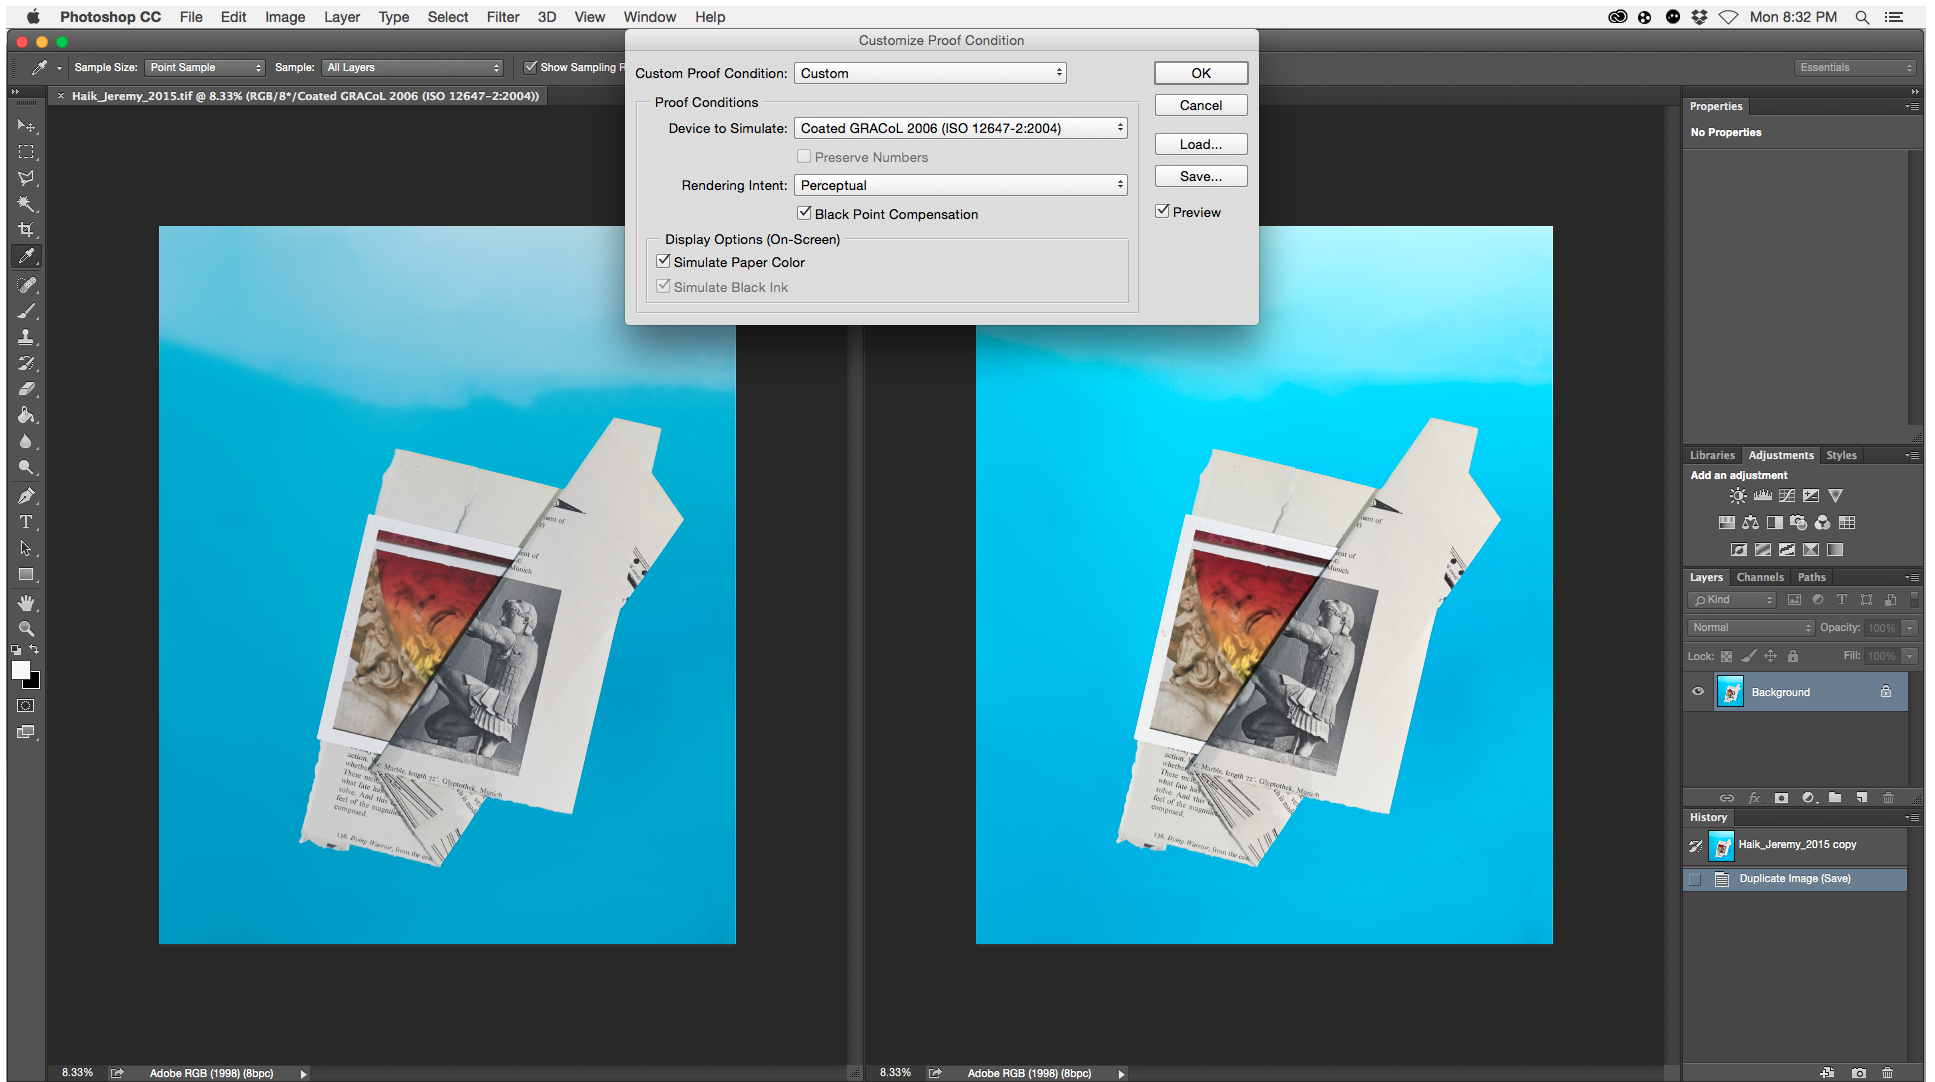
Photoshop CC File Edit Image Layer Type Select Filter 3D View Window Help

Mon 8:32 PM

Sample Size: Point Sample Sample: All Layers Show Sampling R

Essentials

Haik_Jeremy_2015.tif @ 8.33% (RGB/8*/Coated GRACoL 2006 (ISO 12647-2:2004))

Customize Proof Condition

Custom Proof Condition: Custom

Proof Conditions

Device to Simulate: Coated GRACoL 2006 (ISO 12647-2:2004)

Preserve Numbers

Rendering Intent: Perceptual

Black Point Compensation

Display Options (On-Screen)

Simulate Paper Color

Simulate Black Ink

OK

Cancel

Load...

Save...

Preview

Properties

No Properties

Libraries Adjustments Styles

Add an adjustment

Layers Channels Paths

Kind

Normal Opacity: 100%

Lock: Fill: 100%

Background

History

Haik_Jeremy_2015 copy

Duplicate Image (Save)

8.33% Adobe RGB (1998) (8bpc)

8.33% Adobe RGB (1998) (8bpc)